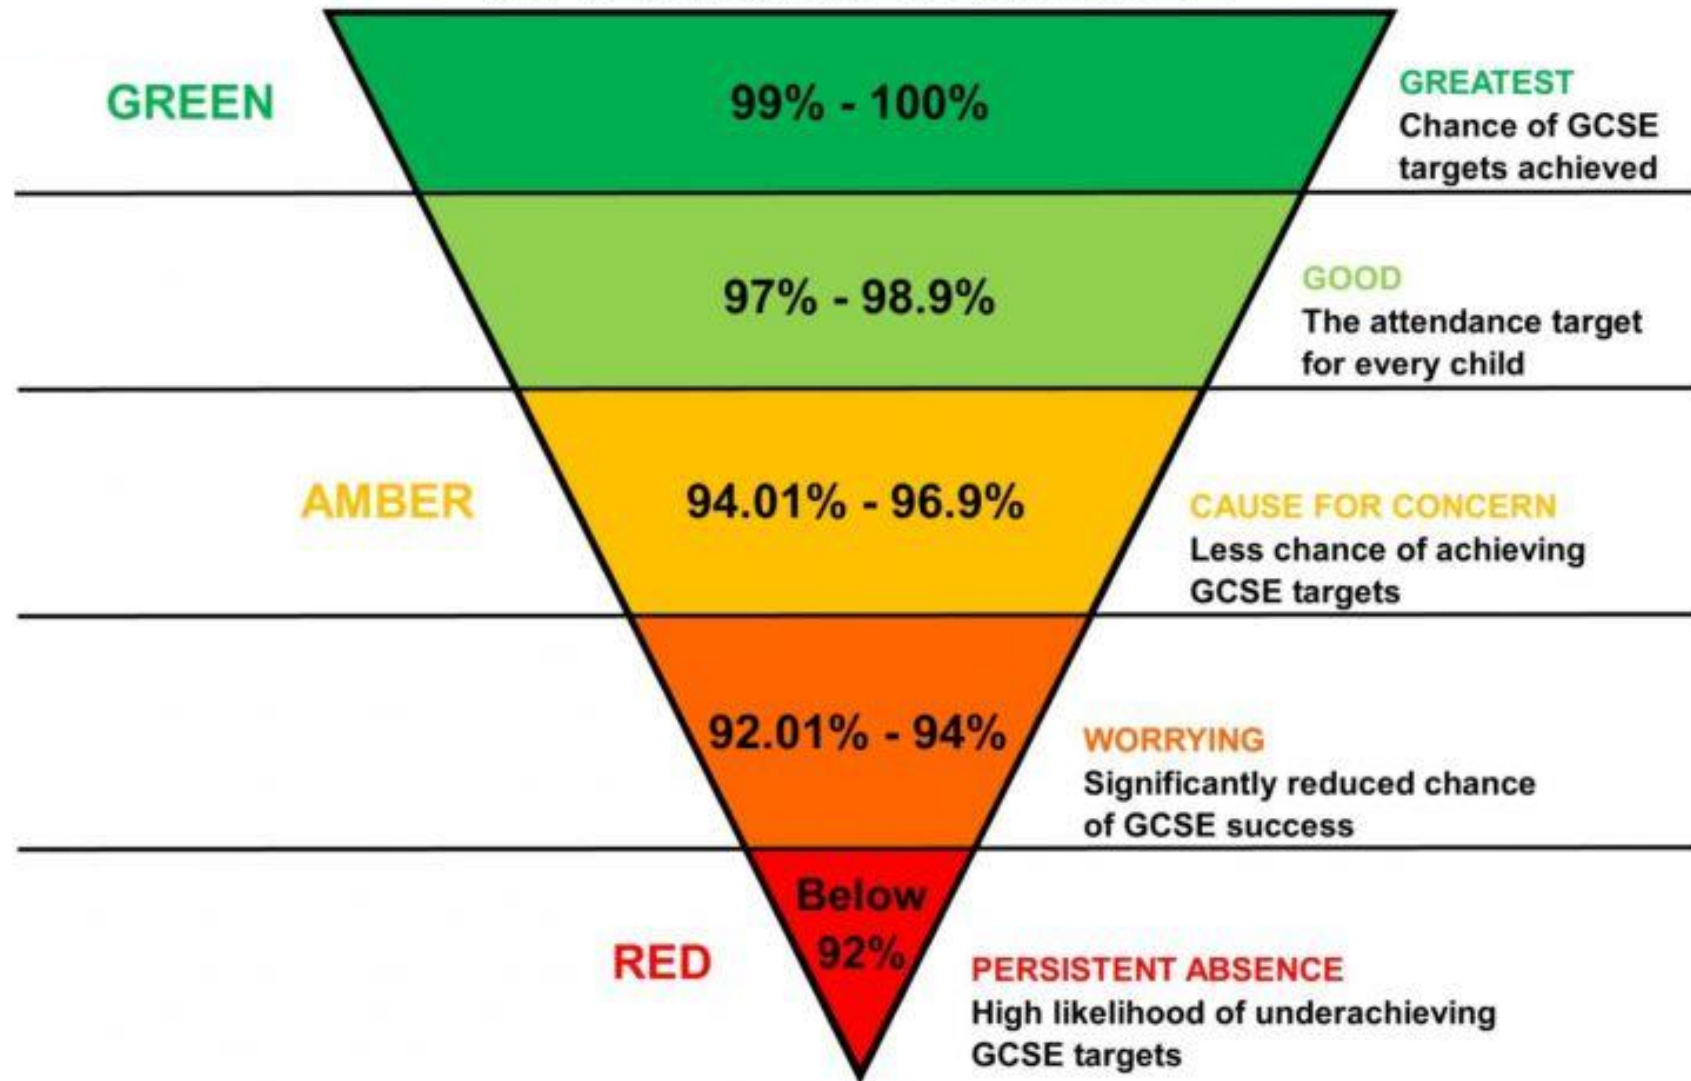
GREEN

99% - 100%

GREATEST
Chance of GCSE targets achieved

97% - 98.9%

GOOD
The attendance target for every child

AMBER

94.01% - 96.9%

CAUSE FOR CONCERN
Less chance of achieving GCSE targets

92.01% - 94%

WORRYING
Significantly reduced chance of GCSE success

RED

Below 92%

PERSISTENT ABSENCE
High likelihood of underachieving GCSE targets